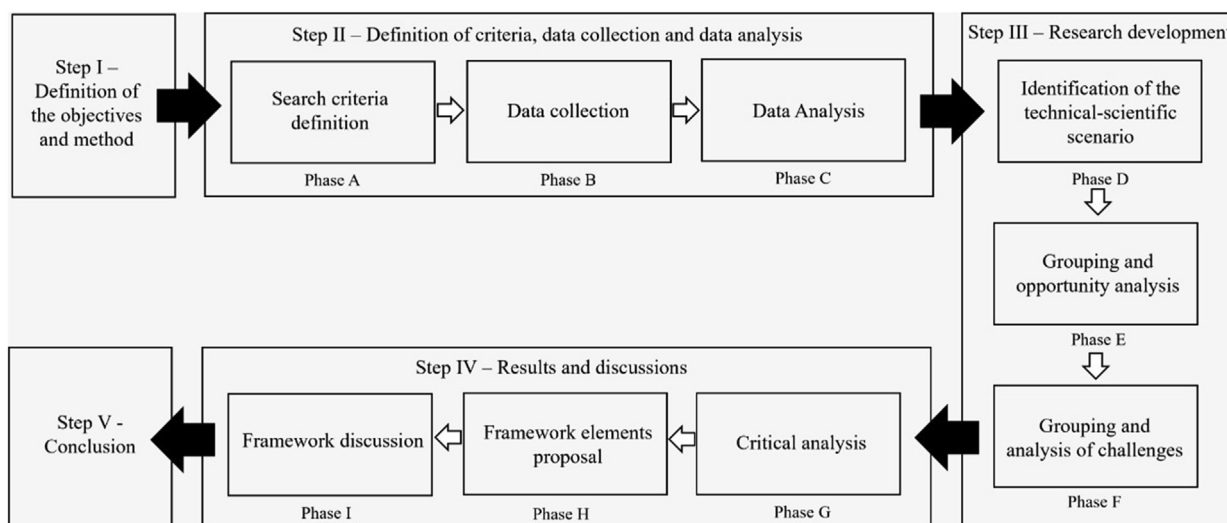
Step I – Definition of the objectives and method

Step II – Definition of criteria, data collection and data analysis

Search criteria definition

Phase A

Data collection

Phase B

Data Analysis

Phase C

Step III – Research development

Identification of the technical-scientific scenario

Phase D

Grouping and opportunity analysis

Phase E

Grouping and analysis of challenges

Phase F

Step IV – Results and discussions

Critical analysis

Phase G

Framework elements proposal

Phase H

Framework discussion

Phase I

Step V - Conclusion